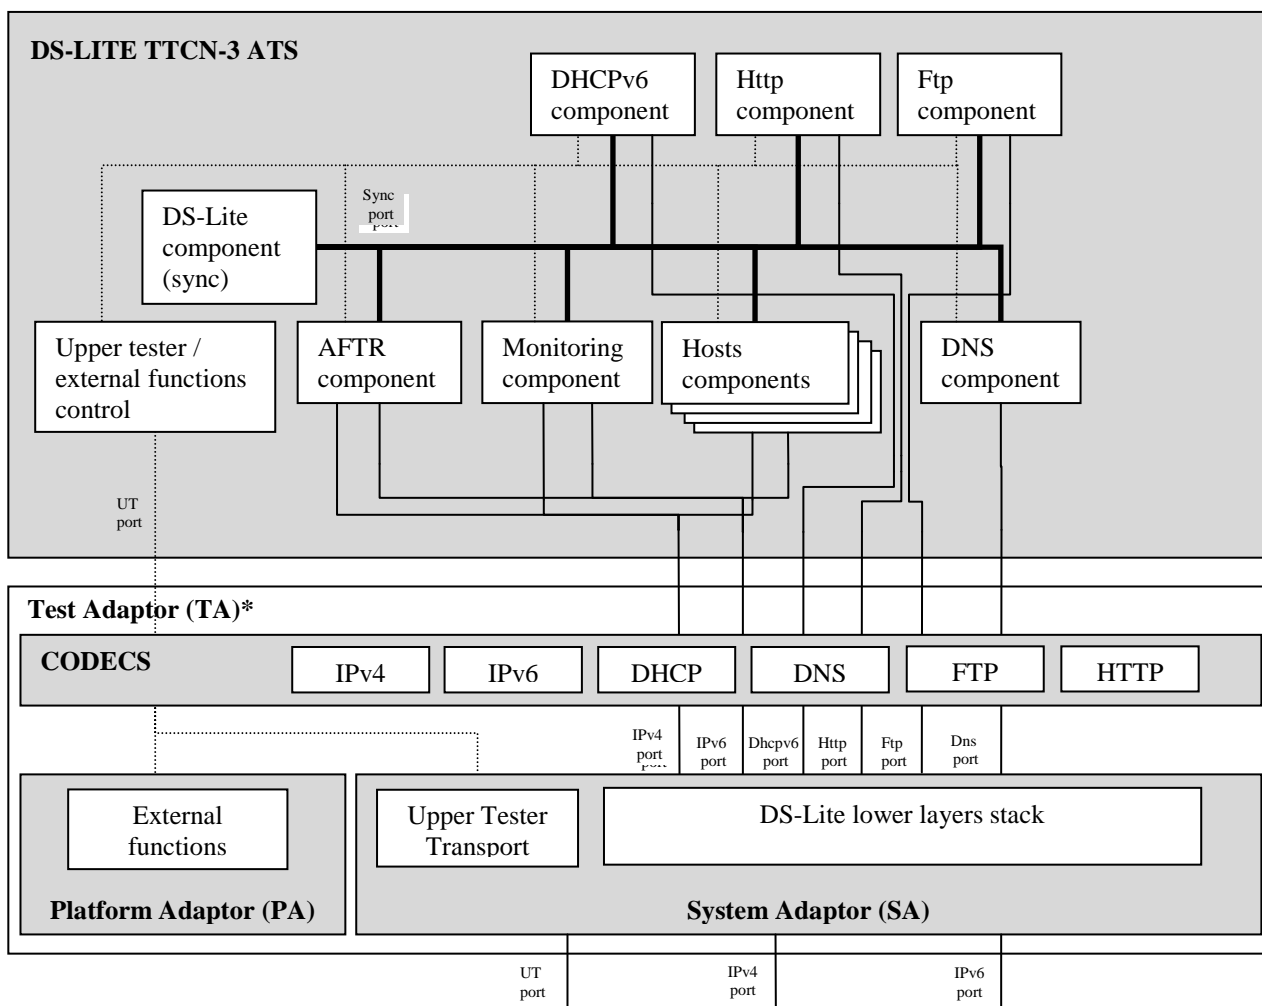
DS-LITE TTCN-3 ATS

DHCPv6 component

Http component

Ftp component

Sync port

DS-Lite component (sync)

Upper tester / external functions control

AFTR component

Monitoring component

Hosts components

DNS component

UT port

Test Adaptor (TA)*

CODECS

IPv4

IPv6

DHCP

DNS

FTP

HTTP

IPv4 port

IPv6 port

Dhcpv6 port

Http port

Ftp port

Dns port

External functions

Platform Adaptor (PA)

Upper Tester Transport

DS-Lite lower layers stack

System Adaptor (SA)

UT port

IPv4 port

IPv6 port